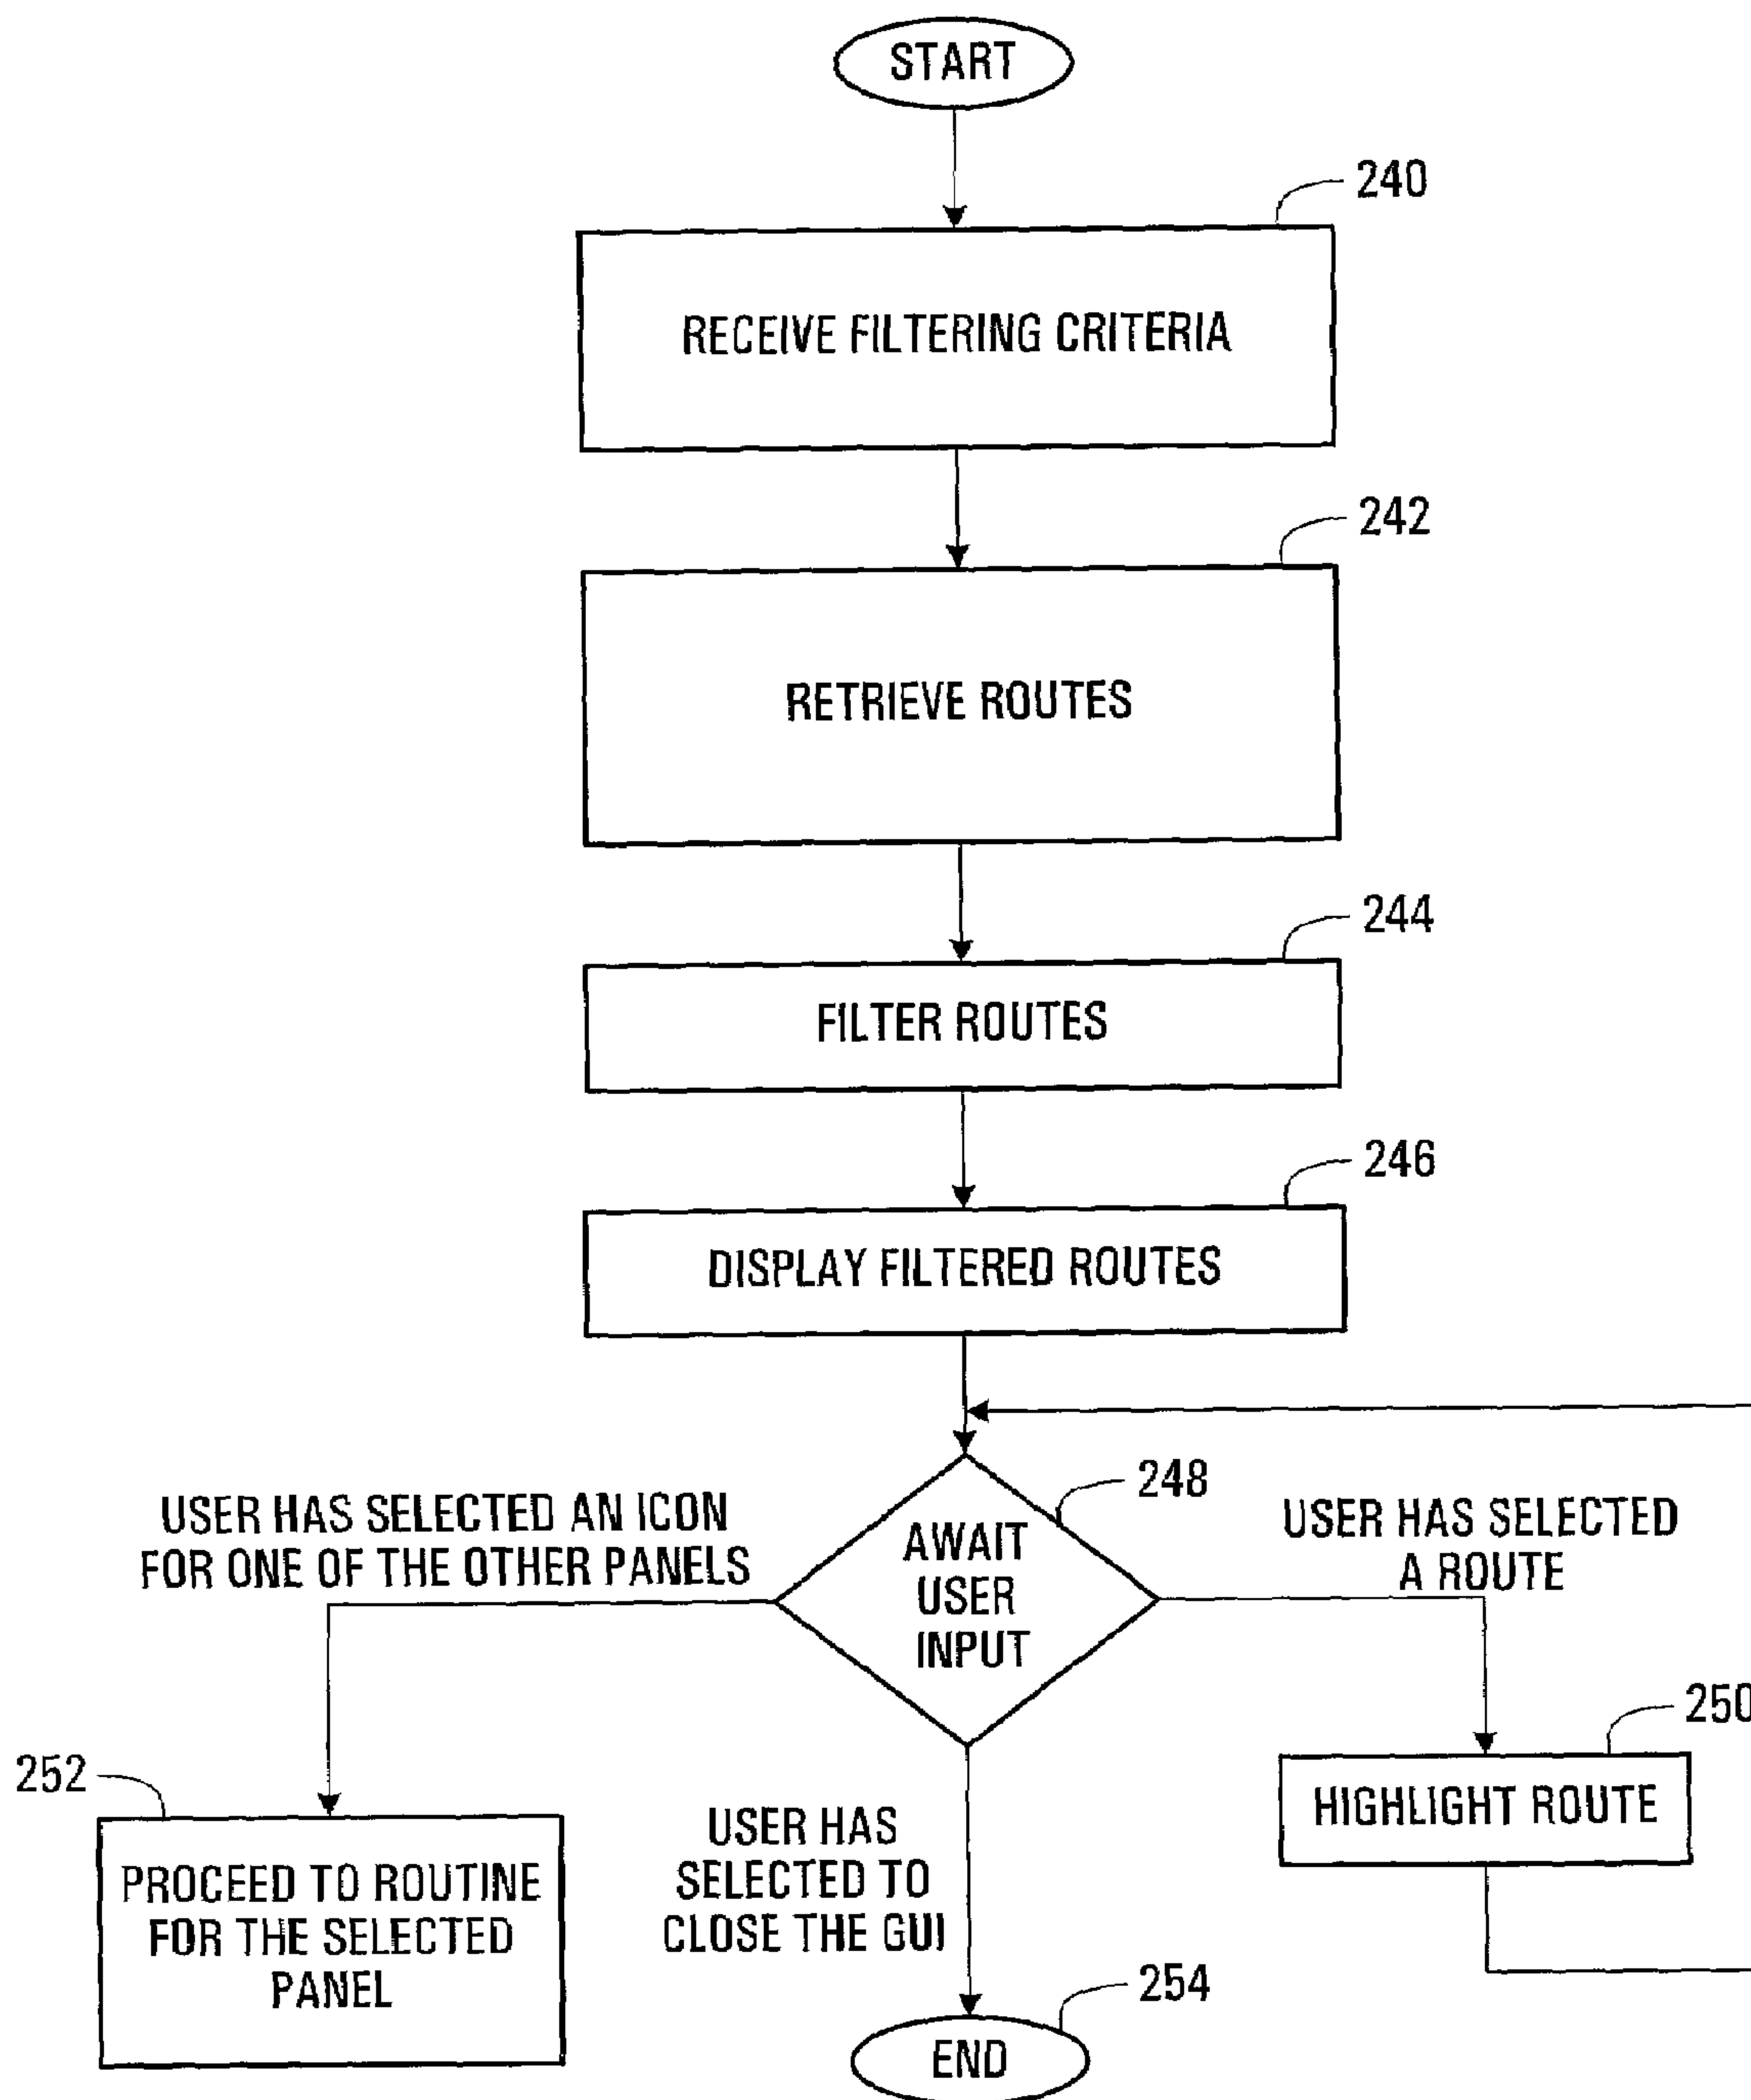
START

240

RECEIVE FILTERING CRITERIA

242

RETRIEVE ROUTES

244

FILTER ROUTES

246

DISPLAY FILTERED ROUTES

248

AWAIT USER INPUT

USER HAS SELECTED AN ICON FOR ONE OF THE OTHER PANELS

USER HAS SELECTED A ROUTE

250

HIGHLIGHT ROUTE

252

PROCEED TO ROUTINE FOR THE SELECTED PANEL

USER HAS SELECTED TO CLOSE THE GUI

254

END